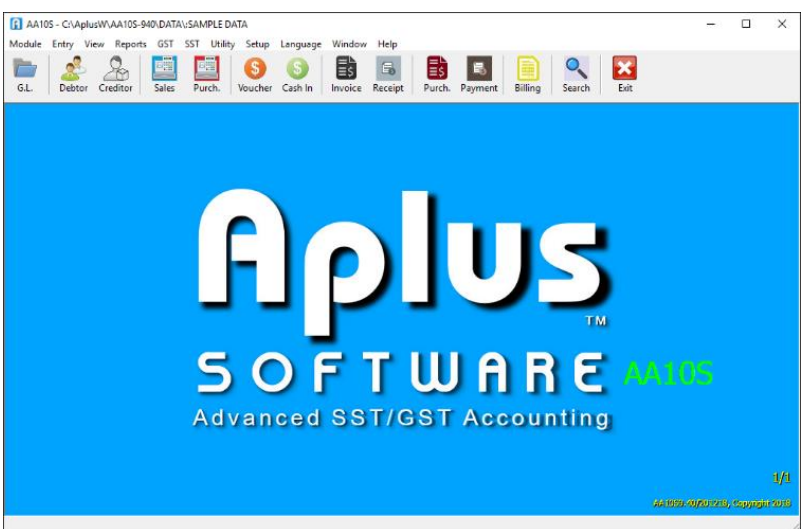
AA10S - C:\AplusW\AA10S-940\DATA\SAMPLE DATA

Module Entry View Reports GST SST Utility Setup Language Window Help

G.L. Debtor Creditor Sales Purch. Voucher Cash In Invoice Receipt Purch. Payment Billing Search Exit

Aplus™

SOFTWARE AA10S

Advanced SST/GST Accounting

1/1

AA1390-60/201218, Copyright 2018